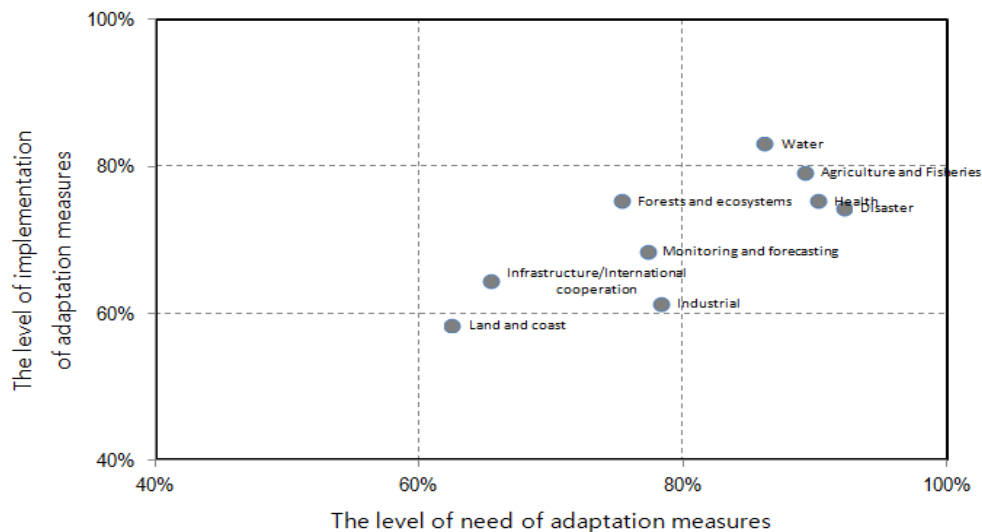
100%
80%
60%
40%
The level of implementation of adaptation measures
Water
Agriculture and Fisheries
Forests and ecosystems
Health
Disaster
Monitoring and forecasting
Infrastructure/International cooperation
Industrial
Land and coast
40%
60%
80%
100%
The level of need of adaptation measures